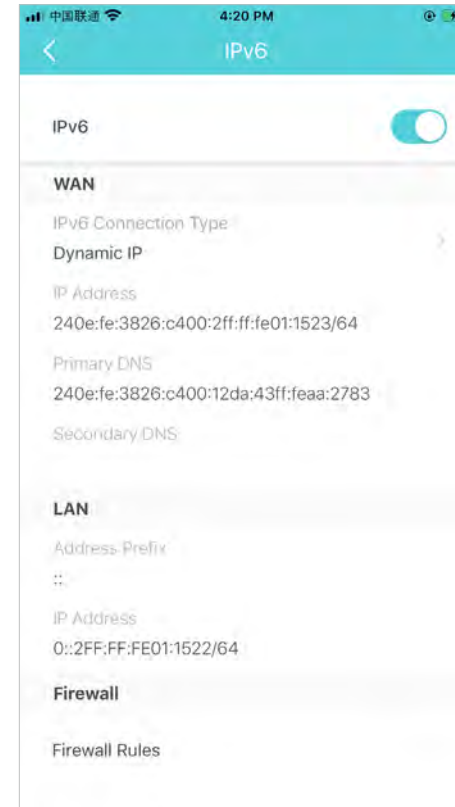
中国联通 4:20 PM

IPv6

IPv6

WAN

IPv6 Connection Type

Dynamic IP

IP Address

240e:fe:3826:c400:2ff:ff:fe01:1523/64

Primary DNS

240e:fe:3826:c400:12da:43ff:feaa:2783

Secondary DNS

LAN

Address Prefix

::

IP Address

0::2FF:FF:FE01:1522/64

Firewall

Firewall Rules